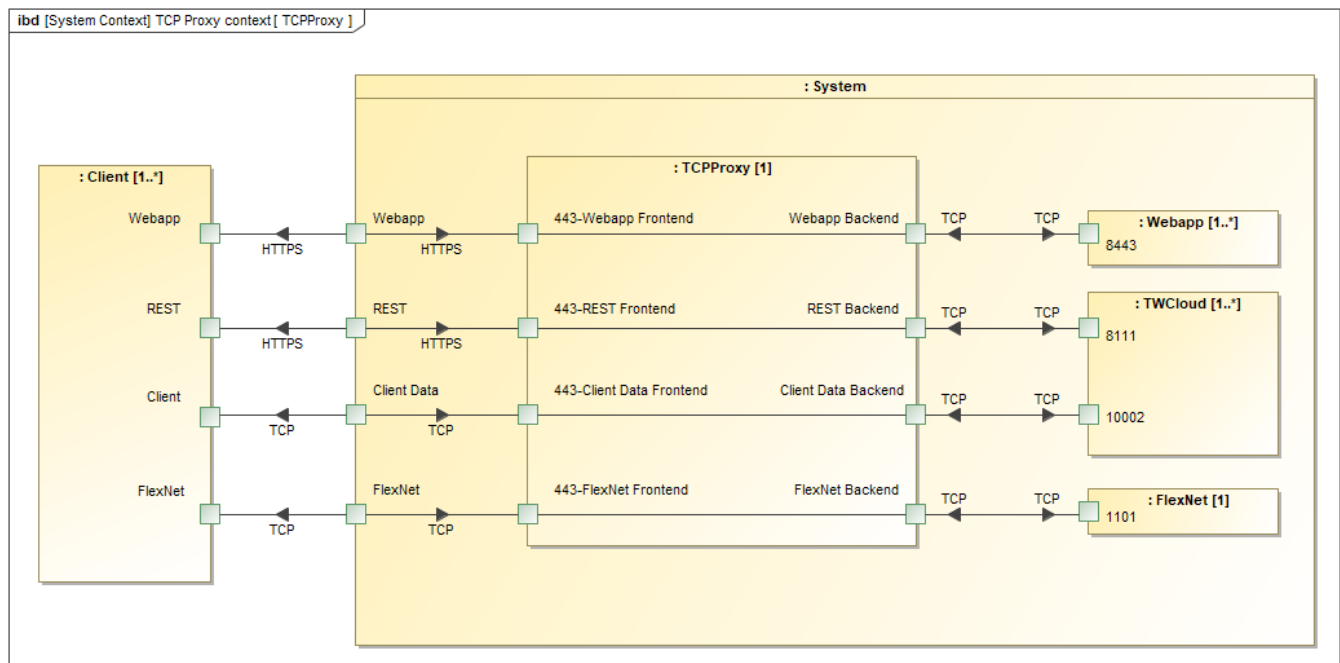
ibd [System Context] TCP Proxy context [ TCPProxy ]

: System

: Client [1..*]

Webapp

REST

Client

FlexNet

HTTPS

HTTPS

TCP

TCP

Webapp

HTTPS

REST

HTTPS

Client Data

TCP

FlexNet

TCP

: TCPProxy [1]

443-Webapp Frontend

Webapp Backend

443-REST Frontend

REST Backend

443-Client Data Frontend

Client Data Backend

443-FlexNet Frontend

FlexNet Backend

TCP

TCP

TCP

TCP

TCP

TCP

TCP

TCP

: Webapp [1..*]

8443

: TWCloud [1..*]

8111

10002

: FlexNet [1]

1101